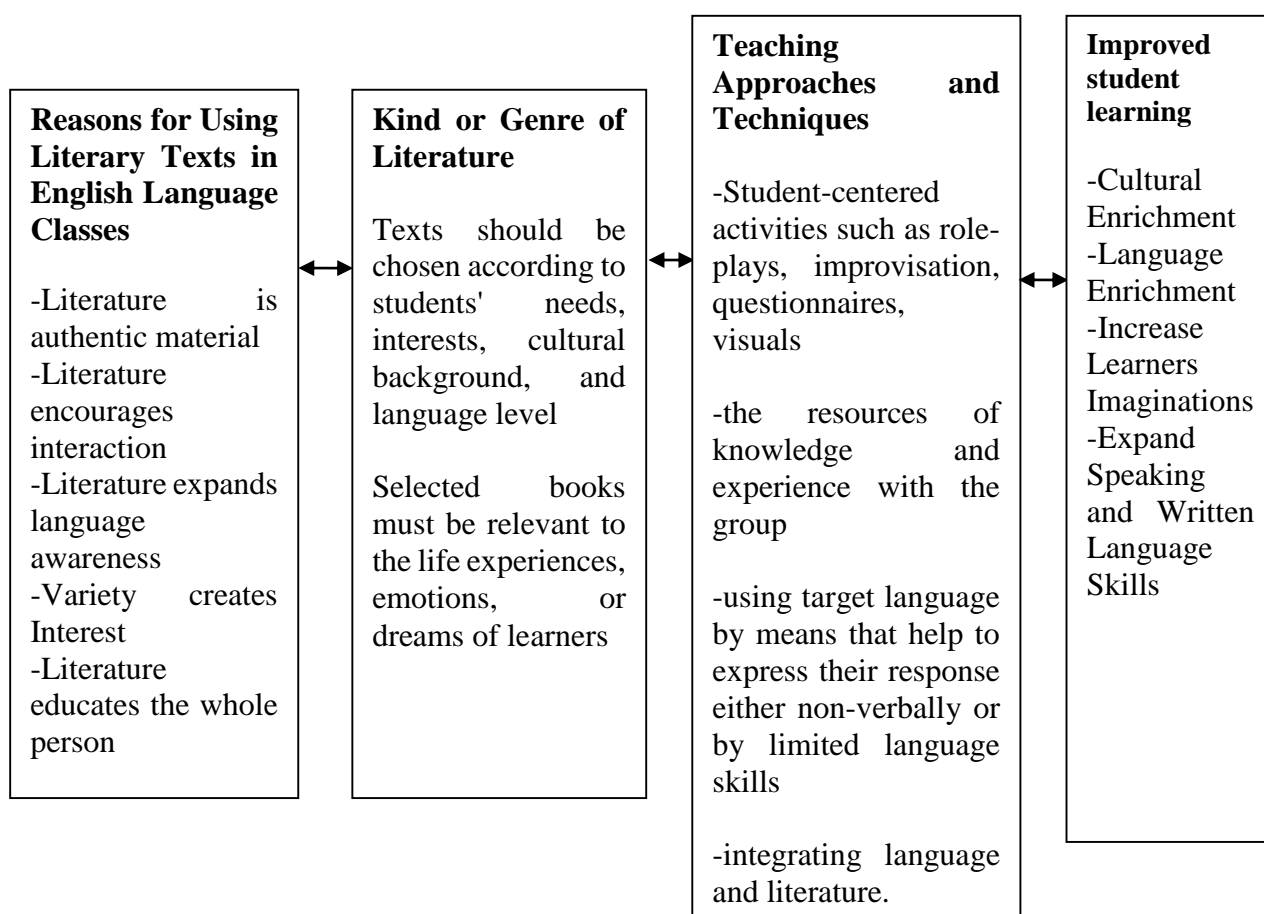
**Reasons for Using Literary Texts in English Language Classes**

-Literature is authentic material
-Literature encourages interaction
-Literature expands language awareness
-Variety creates Interest
-Literature educates the whole person

**Kind or Genre of Literature**

Texts should be chosen according to students' needs, interests, cultural background, and language level

Selected books must be relevant to the life experiences, emotions, or dreams of learners

**Teaching Approaches and Techniques**

-Student-centered activities such as role-plays, improvisation, questionnaires, visuals

-the resources of knowledge and experience with the group

-using target language by means that help to express their response either non-verbally or by limited language skills

-integrating language and literature.

**Improved student learning**

-Cultural Enrichment
-Language Enrichment
-Increase Learners Imaginations
-Expand Speaking and Written Language Skills